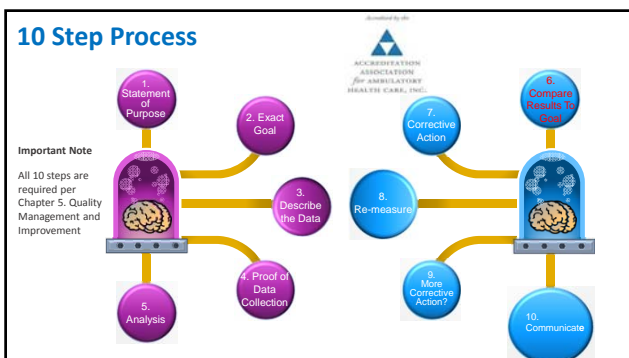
10 Step Process

Accredited by the
ACCREDITATION ASSOCIATION for AMBULATORY HEALTH CARE, INC.

1. Statement of Purpose

2. Exact Goal

3. Describe the Data

4. Proof of Data Collection

5. Analysis

Important Note

All 10 steps are required per Chapter 5. Quality Management and Improvement

6. Compare Results To Goal

7. Corrective Action

8. Re-measure

9. More Corrective Action?

10. Communicate